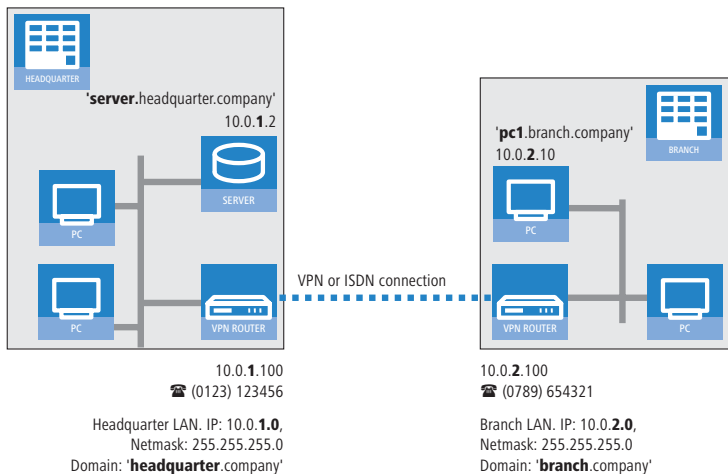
HEADQUARTER

'server.headquarter.company'
10.0.1.2

SERVER

PC

PC

VPN ROUTER

VPN or ISDN connection

BRANCH

'pc1.branch.company'
10.0.2.10

PC

VPN ROUTER

PC

10.0.1.100
☎ (0123) 123456

Headquarter LAN. IP: 10.0.1.0,
Netmask: 255.255.255.0
Domain: 'headquarter.company'

10.0.2.100
☎ (0789) 654321

Branch LAN. IP: 10.0.2.0,
Netmask: 255.255.255.0
Domain: 'branch.company'